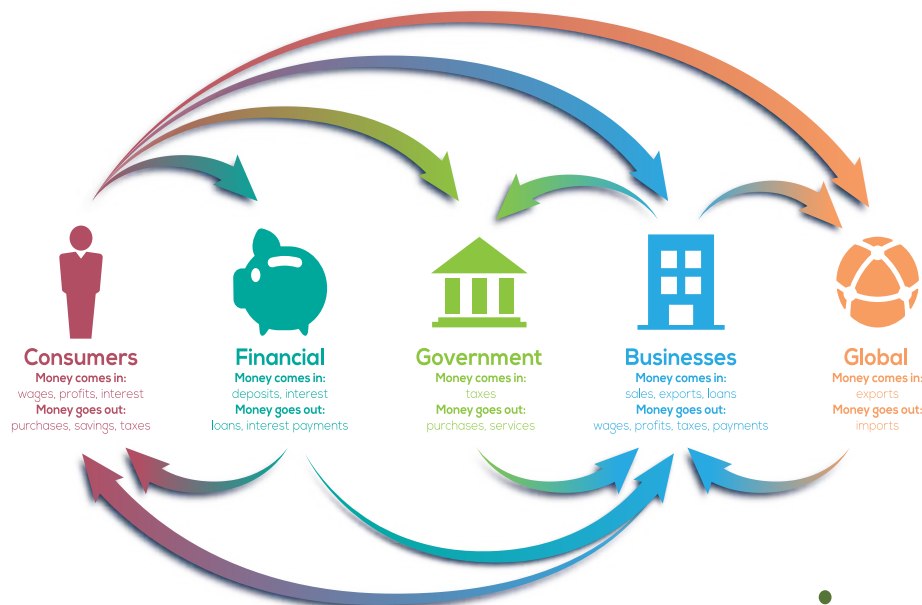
Consumers
Money comes in:
wages, profits, interest
Money goes out:
purchases, savings, taxes

Financial
Money comes in:
deposits, interest
Money goes out:
loans, interest payments

Government
Money comes in:
taxes
Money goes out:
purchases, services

Businesses
Money comes in:
sales, exports, loans
Money goes out:
wages, profits, taxes, payments

Global
Money comes in:
exports
Money goes out:
imports